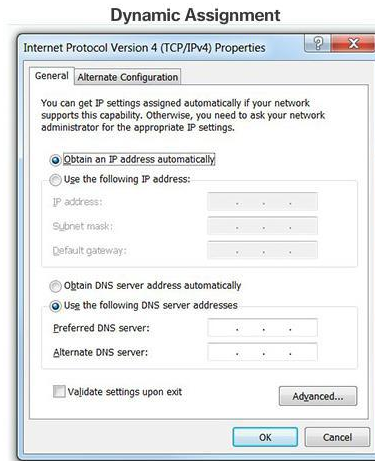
Dynamic Assignment

Internet Protocol Version 4 (TCP/IPv4) Properties

?

X

General

Alternate Configuration

You can get IP settings assigned automatically if your network supports this capability. Otherwise, you need to ask your network administrator for the appropriate IP settings.

Obtain an IP address automatically

Use the following IP address:

IP address:

. . .

Subnet mask:

. . .

Default gateway:

. . .

Obtain DNS server address automatically

Use the following DNS server addresses

Preferred DNS server:

. . .

Alternate DNS server:

. . .

Validate settings upon exit

Advanced...

OK

Cancel